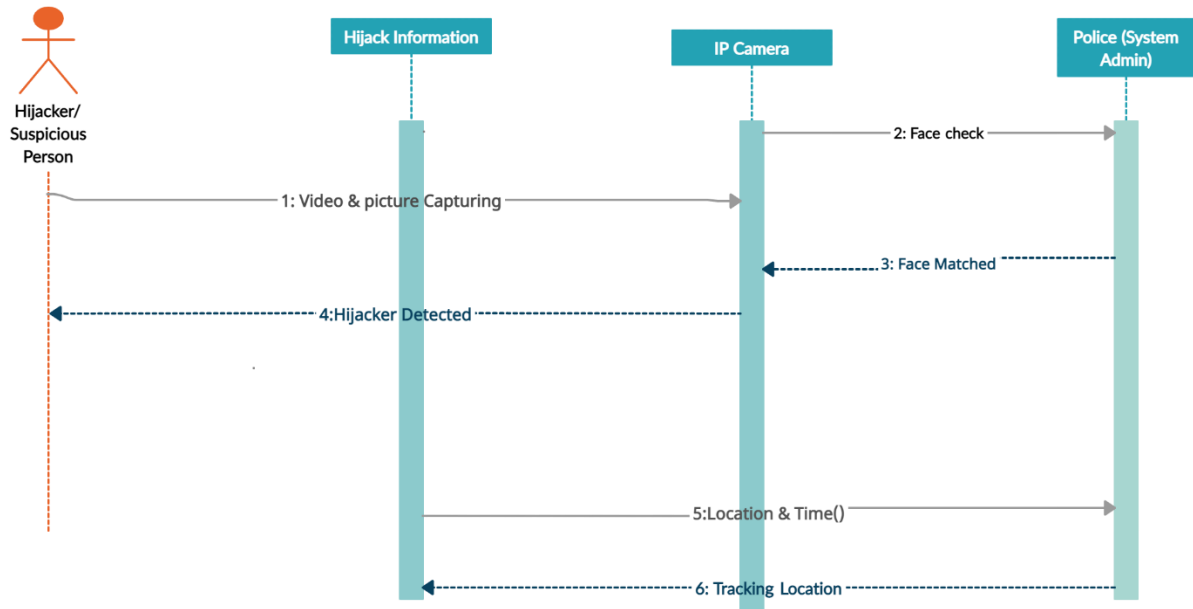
Hijacker/ Suspicious Person

Hijack Information

IP Camera

Police (System Admin)

2: Face check

1: Video & picture Capturing

3: Face Matched

4:Hijacker Detected

5:Location & Time()

6: Tracking Location